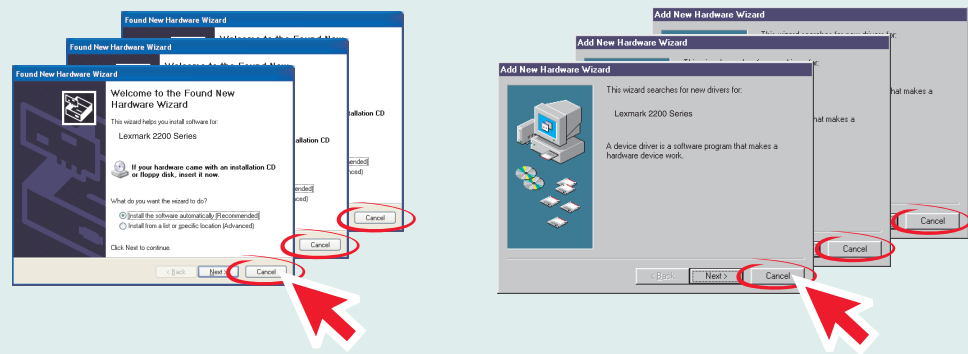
Found New Hardware Wizard

Welcome to the Found New

Found New Hardware Wizard

Welcome to the Found New

Found New Hardware Wizard

Welcome to the Found New Hardware Wizard

This wizard helps you install software for:

Lexmark 2200 Series

If your hardware came with an installation CD or floppy disk, insert it now.

What do you want the wizard to do?

Install the software automatically (Recommended)

Install from a list or specific location (Advanced)

Click Next to continue.

< Back   Next >   Cancel

installation CD

installation CD

ended)

anced)

ended)

anced)

Cancel

Cancel

Add New Hardware Wizard

This wizard searches for new drivers for:

Add New Hardware Wizard

Add New Hardware Wizard

This wizard searches for new drivers for:

Lexmark 2200 Series

A device driver is a software program that makes a hardware device work.

< Back   Next >   Cancel

that makes a

that makes a

Cancel

Cancel